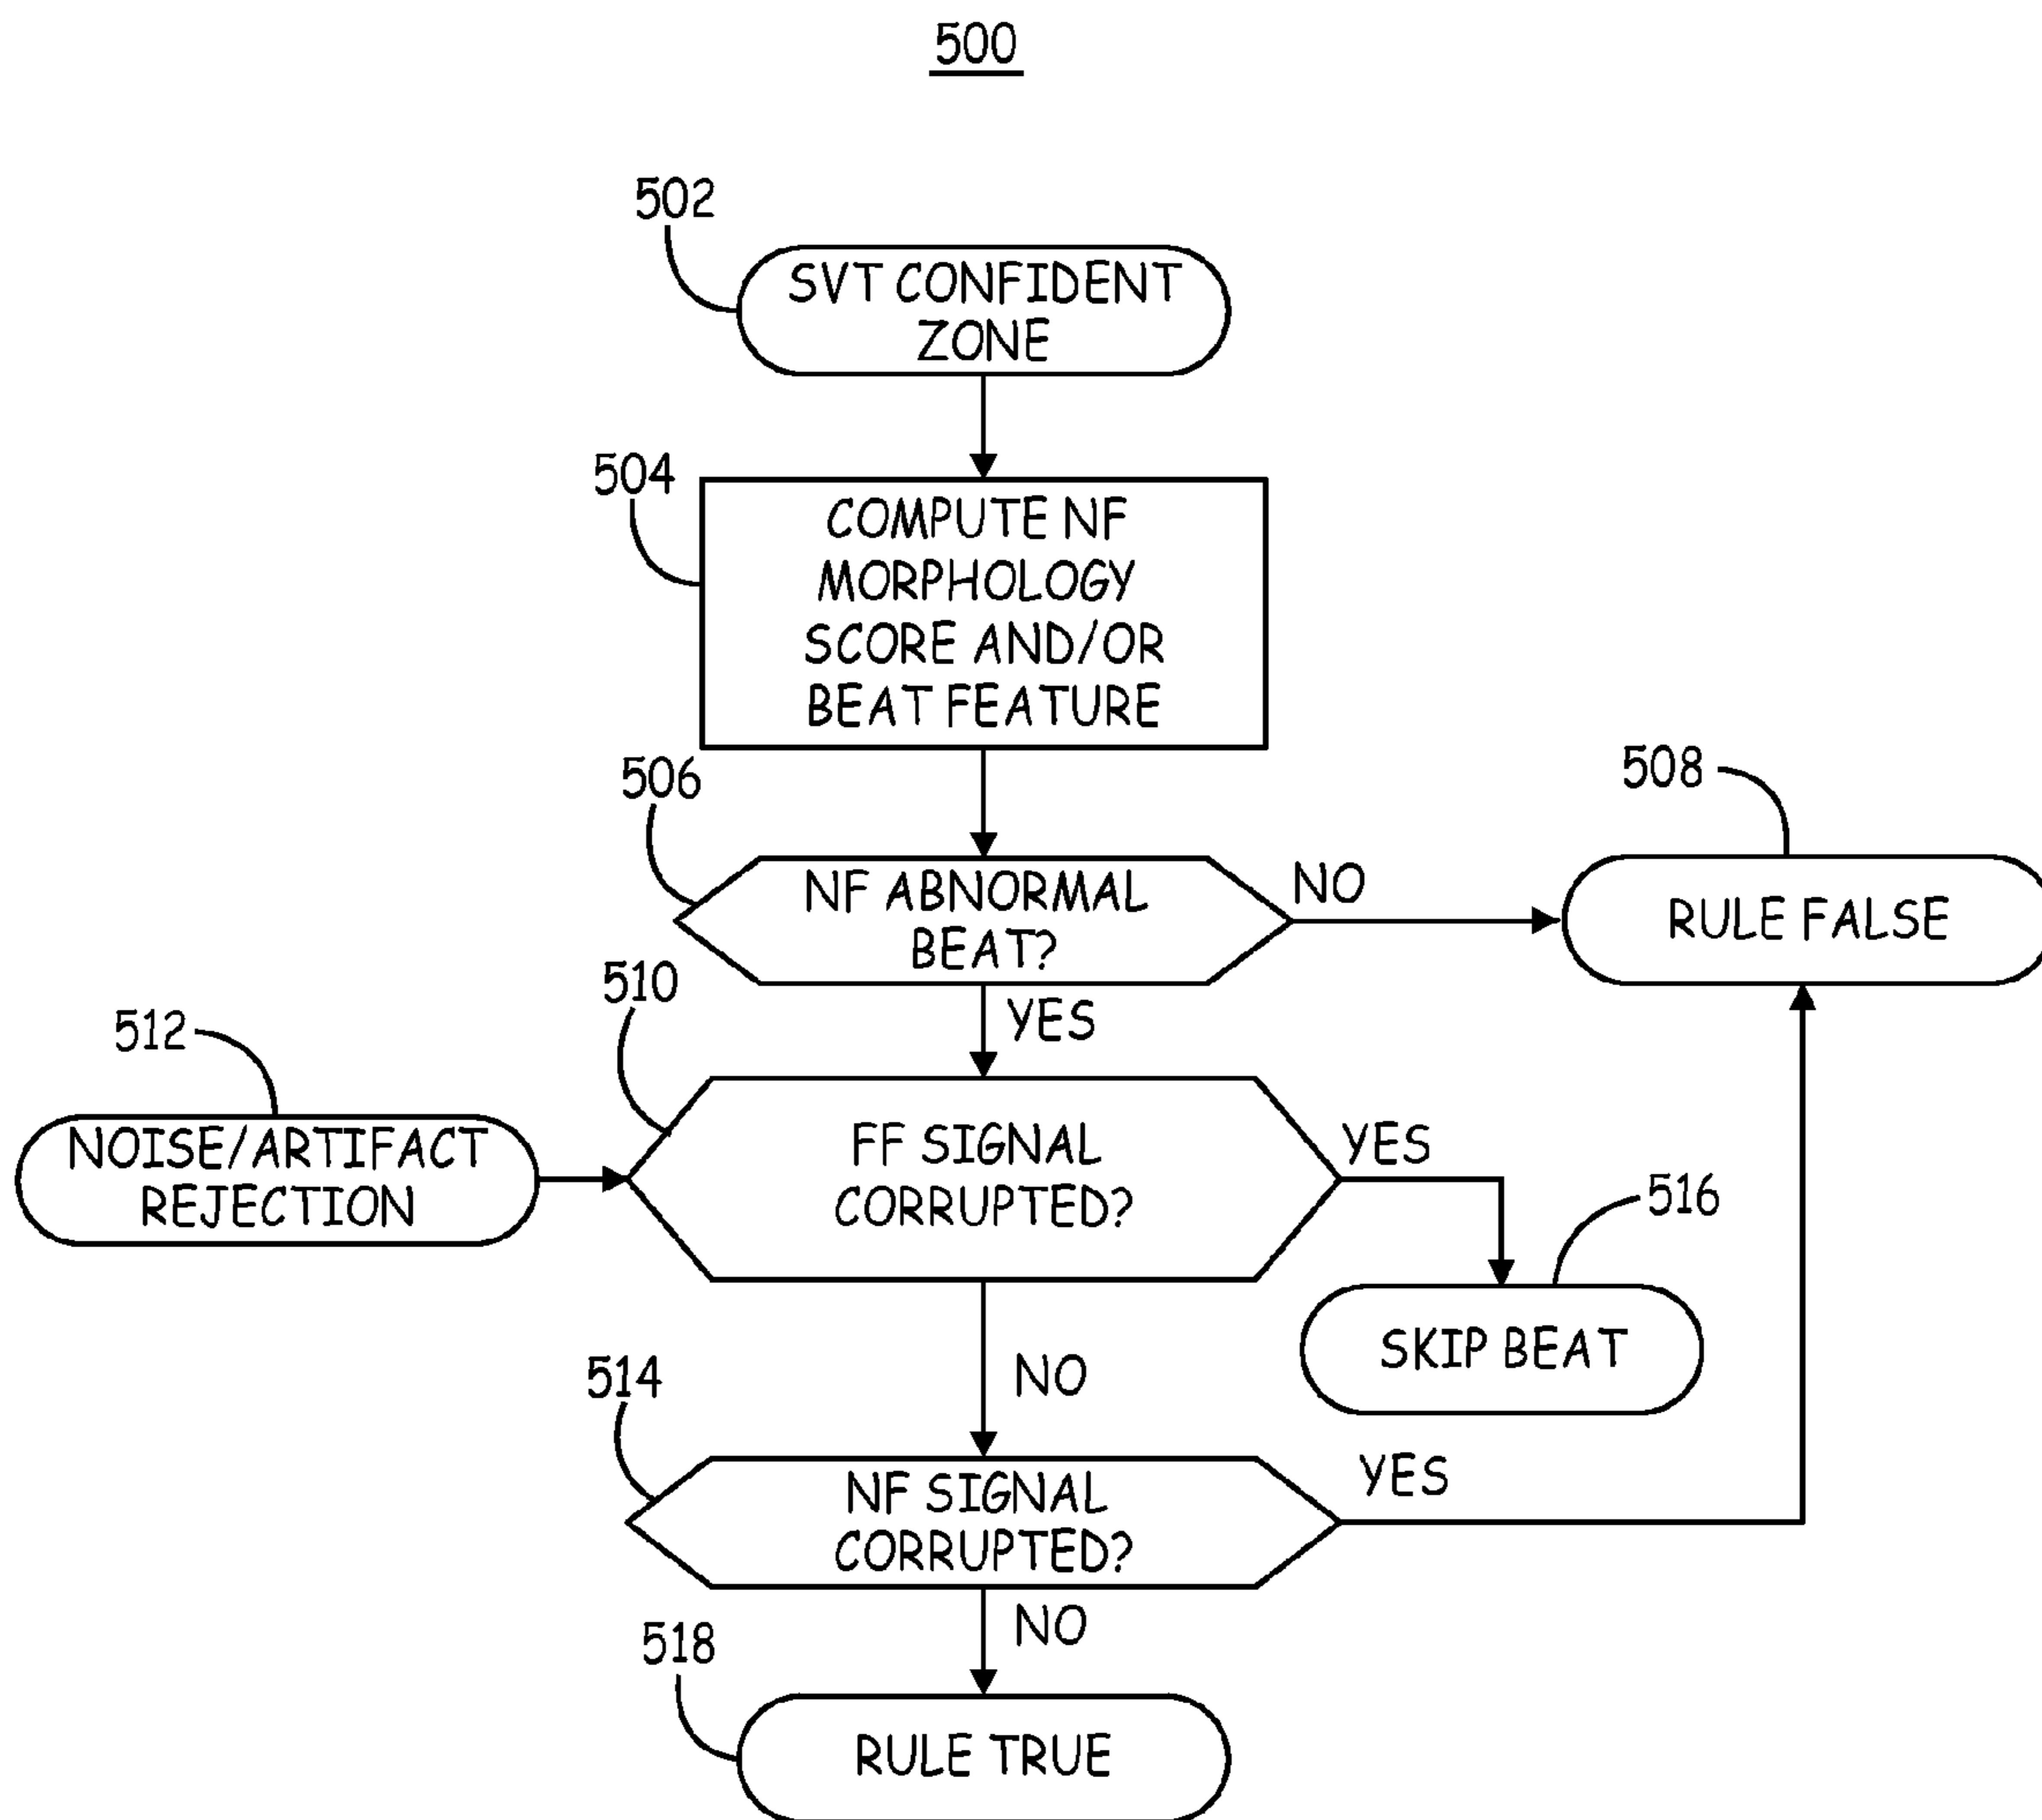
500

502

SVT CONFIDENT ZONE

504

COMPUTE NF MORPHOLOGY SCORE AND/OR BEAT FEATURE

506

NF ABNORMAL BEAT?

NO

508

RULE FALSE

YES

510

512

NOISE/ARTIFACT REJECTION

FF SIGNAL CORRUPTED?

YES

516

SKIP BEAT

NO

514

NF SIGNAL CORRUPTED?

YES

NO

518

RULE TRUE